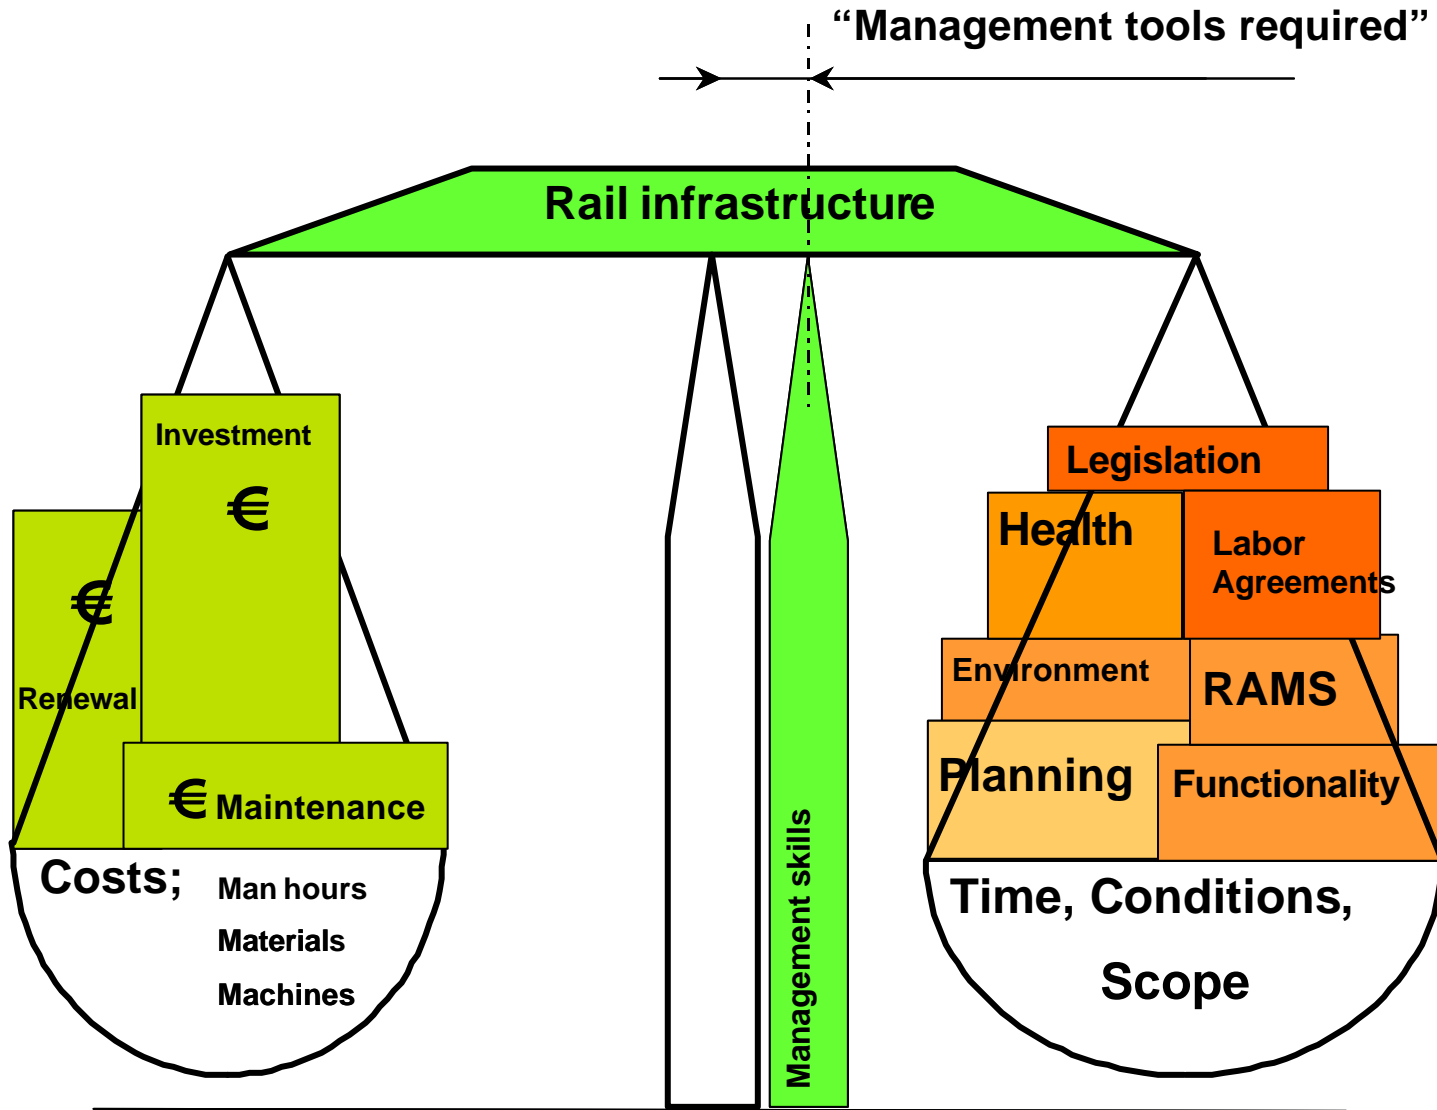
"Management tools required"

Rail infrastructure

Investment

€

€

Renewal

€ Maintenance

Costs; Man hours

Materials

Machines

Management skills

Legislation

Health

Labor Agreements

Environment

RAMS

Planning

Functionality

Time, Conditions,

Scope